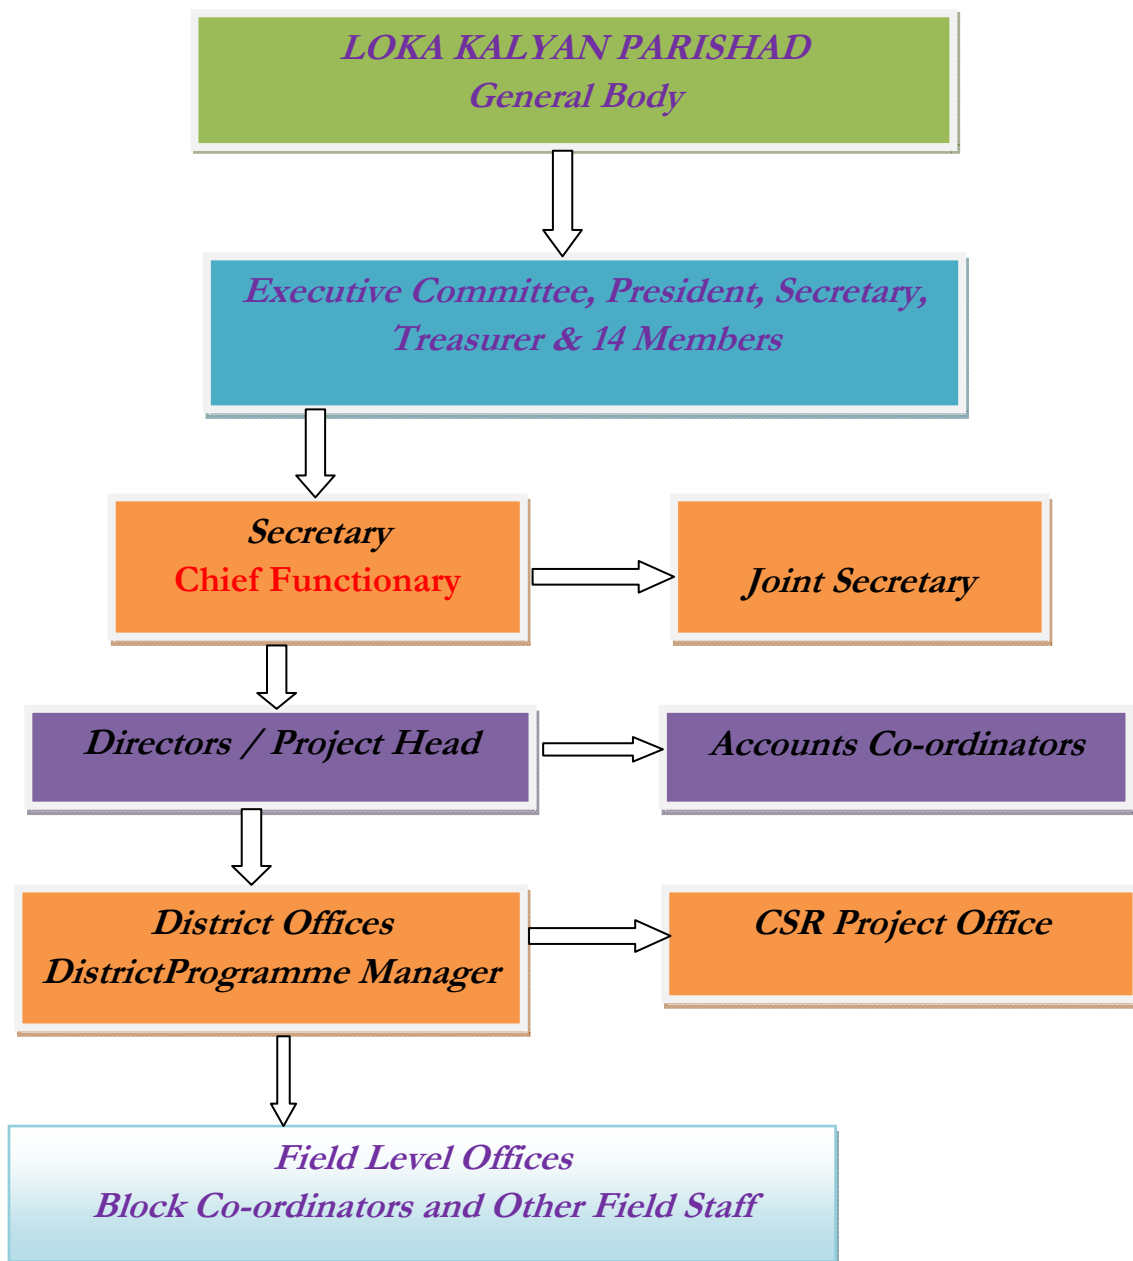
LOKA KALYAN PARISHAD
General Body

Executive Committee, President, Secretary, Treasurer & 14 Members

Secretary
Chief Functionary

Joint Secretary

Directors / Project Head

Accounts Co-ordinators

District Offices
DistrictProgramme Manager

CSR Project Office

Field Level Offices
Block Co-ordinators and Other Field Staff